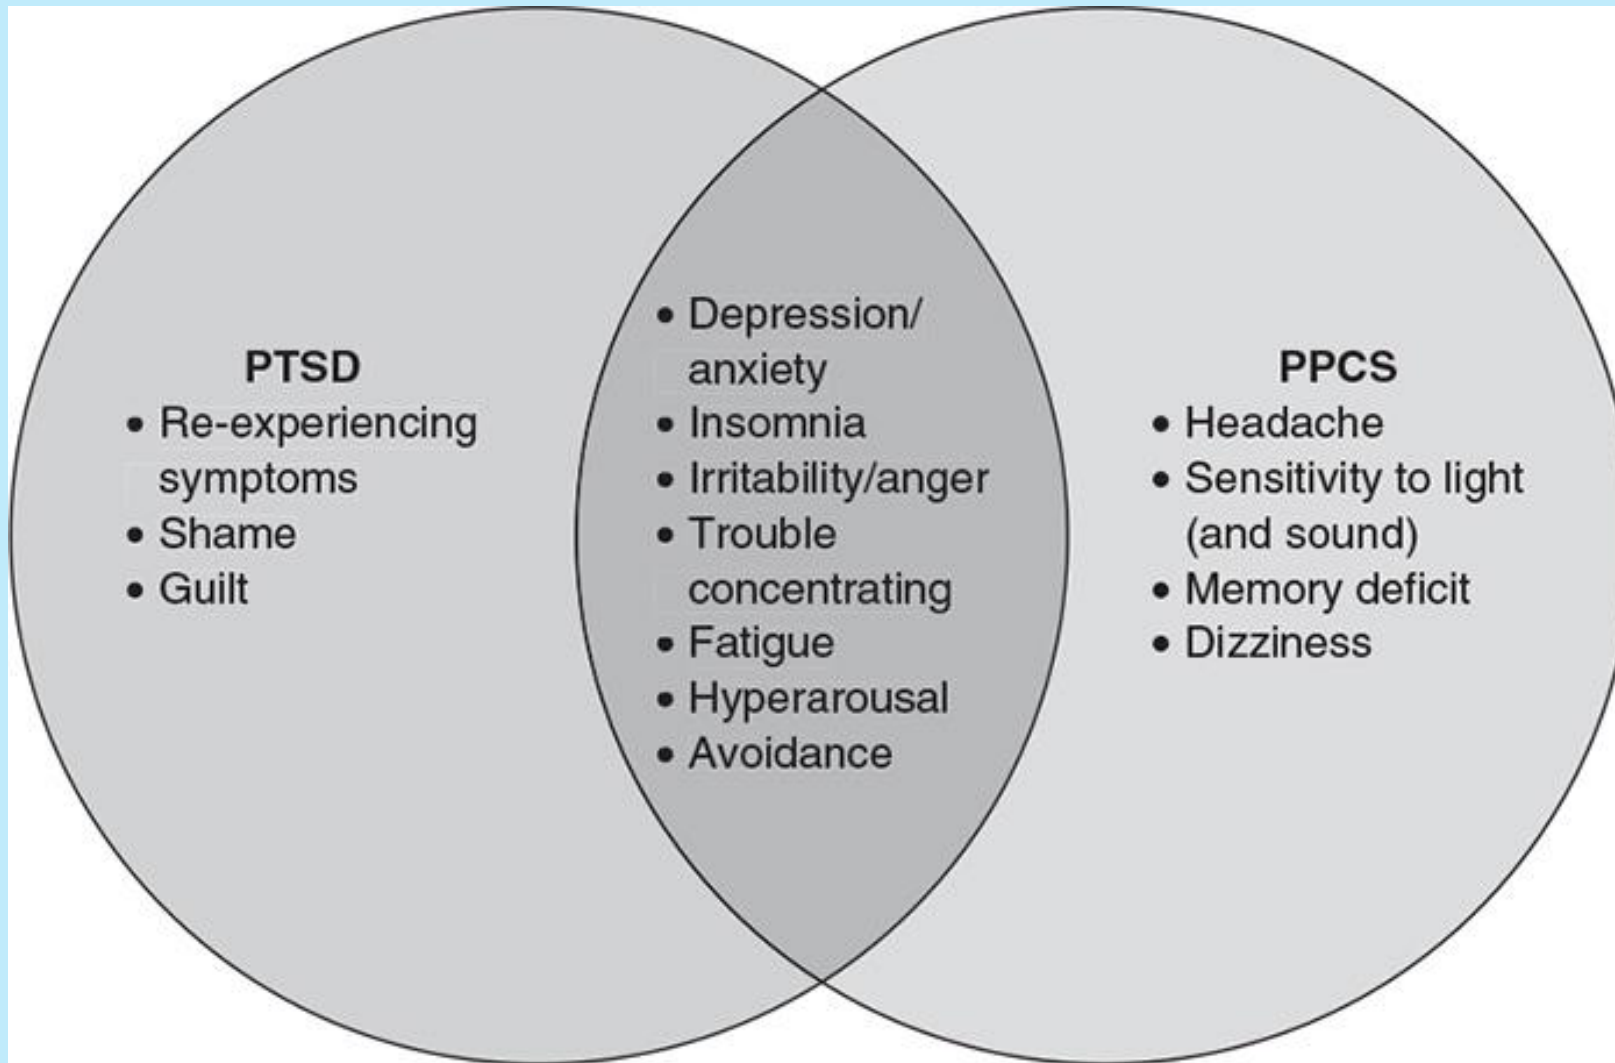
PTSD
• Re-experiencing symptoms
• Shame
• Guilt

• Depression/ anxiety
• Insomnia
• Irritability/anger
• Trouble concentrating
• Fatigue
• Hyperarousal
• Avoidance

PPCS
• Headache
• Sensitivity to light (and sound)
• Memory deficit
• Dizziness